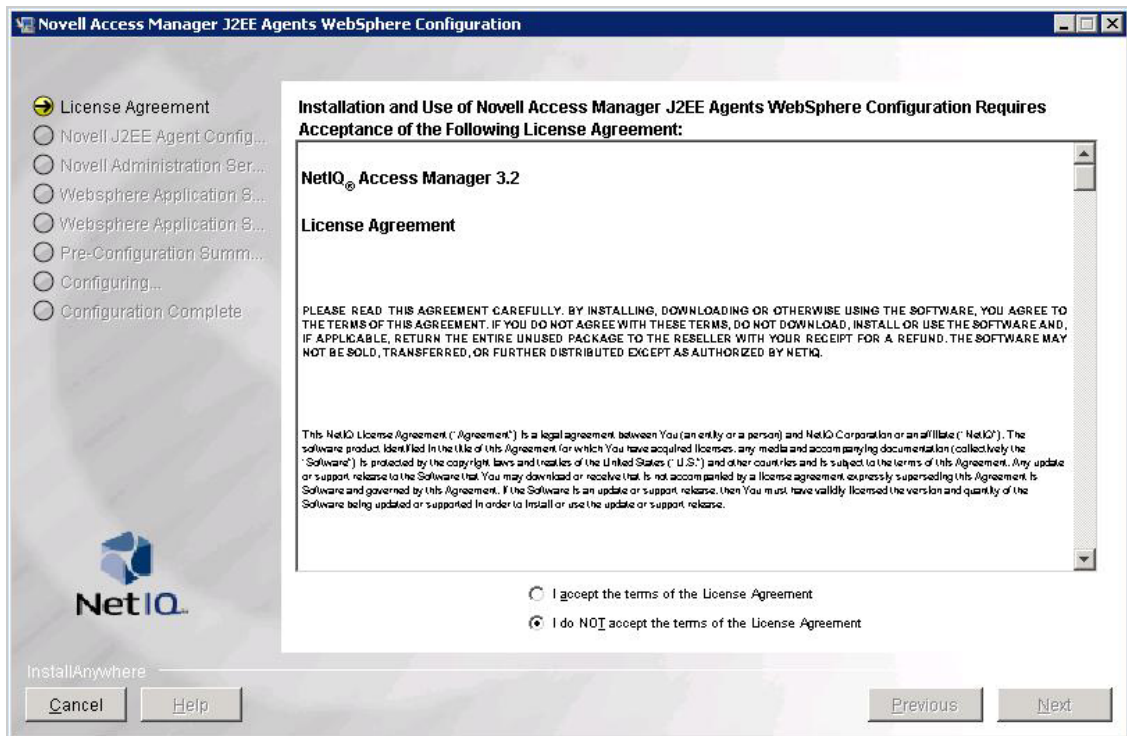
Novell Access Manager J2EE Agents WebSphere Configuration

License Agreement
Novell J2EE Agent Config...
Novell Administration Ser...
Websphere Application S...
Websphere Application S...
Pre-Configuration Summ...
Configuring...
Configuration Complete

Installation and Use of Novell Access Manager J2EE Agents WebSphere Configuration Requires Acceptance of the Following License Agreement:

NetIQ$_{®}$ Access Manager 3.2

License Agreement

PLEASE READ THIS AGREEMENT CAREFULLY. BY INSTALLING, DOWNLOADING OR OTHERWISE USING THE SOFTWARE, YOU AGREE TO THE TERMS OF THIS AGREEMENT. IF YOU DO NOT AGREE WITH THESE TERMS, DO NOT DOWNLOAD, INSTALL OR USE THE SOFTWARE AND, IF APPLICABLE, RETURN THE ENTIRE UNUSED PACKAGE TO THE RESELLER WITH YOUR RECEIPT FOR A REFUND. THE SOFTWARE MAY NOT BE SOLD, TRANSFERRED, OR FURTHER DISTRIBUTED EXCEPT AS AUTHORIZED BY NETIQ.

This NetIQ License Agreement ("Agreement") is a legal agreement between You (an entity or a person) and NetIQ Corporation or an affiliate ("NetIQ"). The software product identified in the title of this Agreement for which You have acquired licenses, any media and accompanying documentation (collectively the "Software") is protected by the copyright laws and treaties of the United States ("U.S.") and other countries and is subject to the terms of this Agreement. Any update or support release to the Software that You may download or receive that is not accompanied by a license agreement expressly superseding this Agreement is Software and governed by this Agreement. If the Software is an update or support release, then You must have validly licensed the version and quantity of the Software being updated or supported in order to install or use the update or support release.

NetIQ.

I accept the terms of the License Agreement
I do NOT accept the terms of the License Agreement

InstallAnywhere
Cancel
Help
Previous
Next